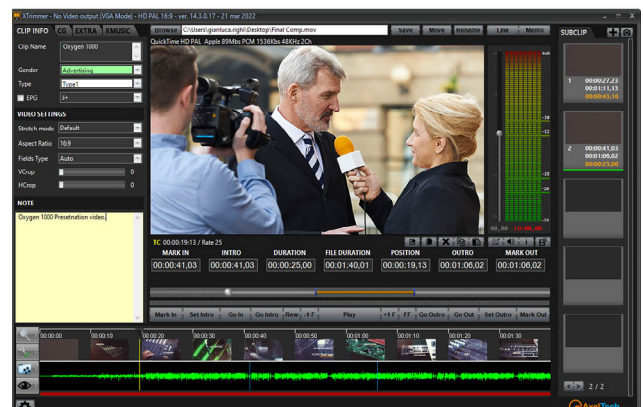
XTrimmer - No Video output [VGA Mode] - HD PAL 16:9 - ver. 14.3.0.17 - 21 mar 2022

CLIP INFO CG EXTRA XMUSIC

Browse C:\Users\gianluca.righi\Desktop\Final Comp.mov

Save Move Rename Line Memo

SUBCLIP

QuickTime HD PAL Apple 89Mbs PCM 1536Kbs 48KHz 2Ch

Clip Name Oxygen 1000

Gender Advertising

Type Type1

EPG 3+

VIDEO SETTINGS

Stretch mode Default

Aspect Ratio 16:9

Fields Type Auto

VCrop 0

HCrop 0

NOTE

Oxygen 1000 Presetnation video

TC 00:00:19:13 / Rate 25

| MARK IN | INTRO | DURATION | FILE DURATION | POSITION | OUTRO | MARK OUT |
|---|---|---|---|---|---|---|
| 00:00:41,03 | 00:00:41,03 | 00:00:25,00 | 00:01:40,01 | 00:00:19,13 | 00:01:06,02 | 00:01:06,02 |

Mark In Set Intro Go In Go Intro Rew -1 F Play +1 F FF Go Outro Go Out Set Outro Mark Out

00:00:00 00:00:10 00:00:20 00:00:30 00:00:40 00:00:50 00:01:00 00:01:10 00:01:20 00:01:30

1 00:00:27,23 00:01:11,13 00:00:43,16

2 00:00:41,03 00:01:06,02 00:00:25,00

2 / 2

AxelTech